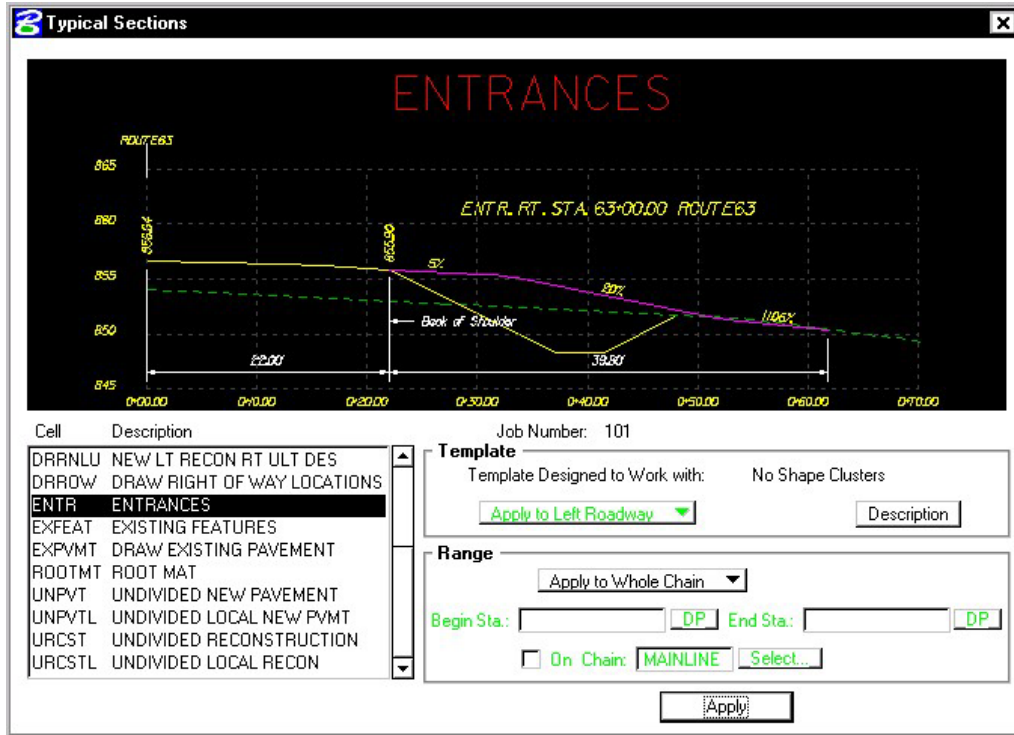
Typical Sections

ENTRANCES

ROUTE63

865
860
855
850
845

855.54
855.90

ENTR. RT. STA. 63+00.00 ROUTE63

5%
80%
1106%

Back of Shoulder

22.00
39.90

0+00.00 0+10.00 0+20.00 0+30.00 0+40.00 0+50.00 0+60.00 0+70.00

Cell Description

| Cell | Description |
|---|---|
| DRRNLU | NEW LT RECON RT ULT DES |
| DRROW | DRAW RIGHT OF WAY LOCATIONS |
| ENTR | ENTRANCES |
| EXFEAT | EXISTING FEATURES |
| EXPVMT | DRAW EXISTING PAVEMENT |
| ROOTMT | ROOT MAT |
| UNPVT | UNDIVIDED NEW PAVEMENT |
| UNPVTL | UNDIVIDED LOCAL NEW PVMT |
| URCST | UNDIVIDED RECONSTRUCTION |
| URCSTL | UNDIVIDED LOCAL RECON |

Job Number: 101

Template

Template Designed to Work with: No Shape Clusters

Apply to Left Roadway

Description

Range

Apply to Whole Chain

Begin Sta.: DP End Sta.: DP

On Chain: MAINLINE Select...

Apply